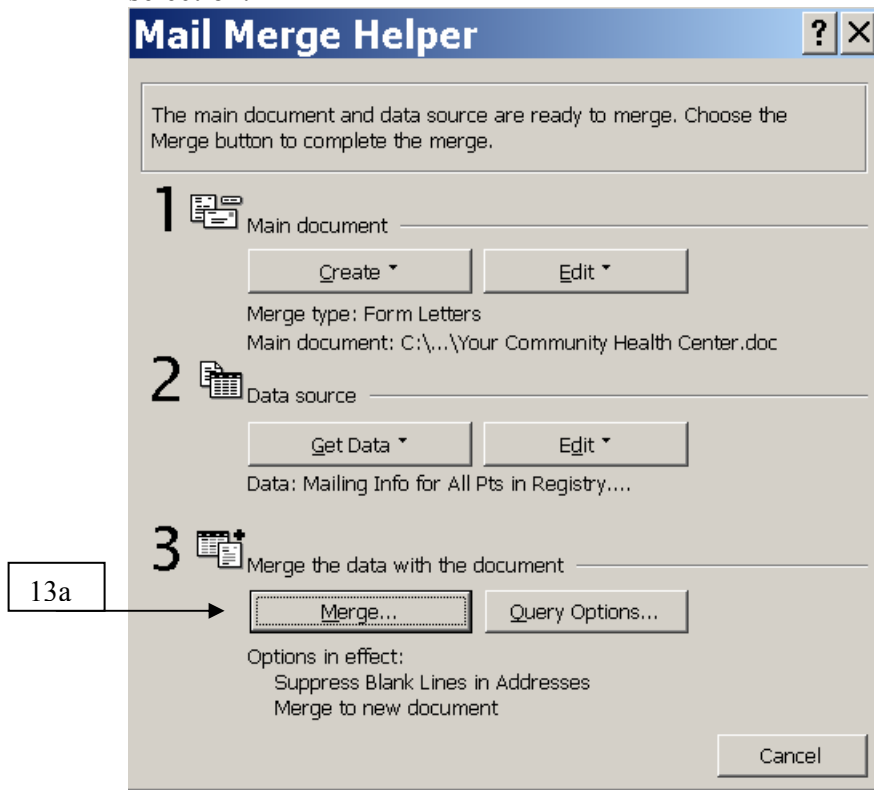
Mail Merge Helper

?

The main document and data source are ready to merge. Choose the Merge button to complete the merge.

1 Main document

Create

Edit

Merge type: Form Letters

Main document: C:\...\Your Community Health Center.doc

2 Data source

Get Data

Edit

Data: Mailing Info for All Pts in Registry....

3 Merge the data with the document

13a

Merge...

Query Options...

Options in effect:

Suppress Blank Lines in Addresses

Merge to new document

Cancel